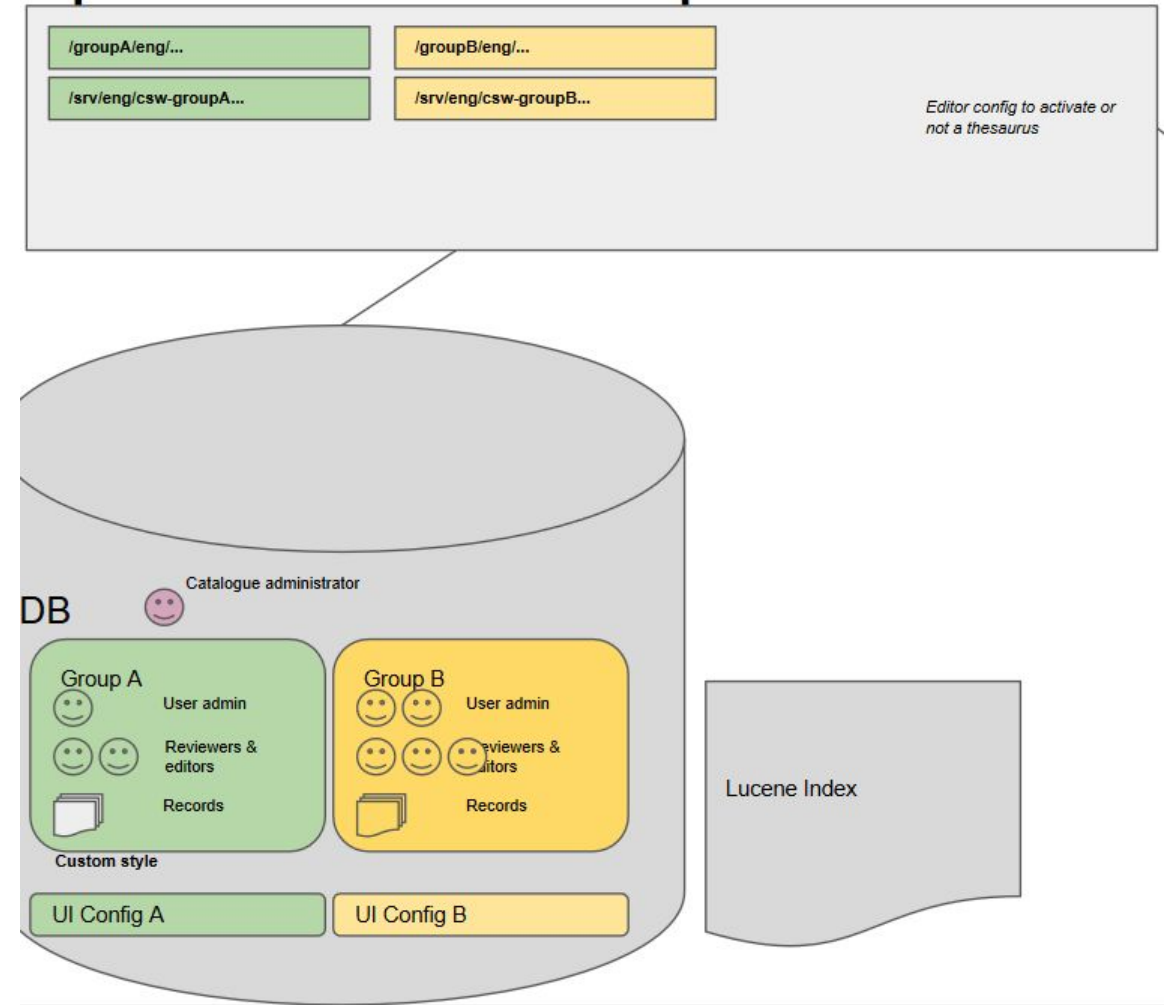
/groupA/eng/...

/groupB/eng/...

/srv/eng/csw-groupA...

/srv/eng/csw-groupB...

Editor config to activate or not a thesaurus

Catalogue administrator

DB

Group A

User admin

Reviewers & editors

Records

Custom style

Group B

User admin

Reviewers & editors

Records

Lucene Index

UI Config A

UI Config B